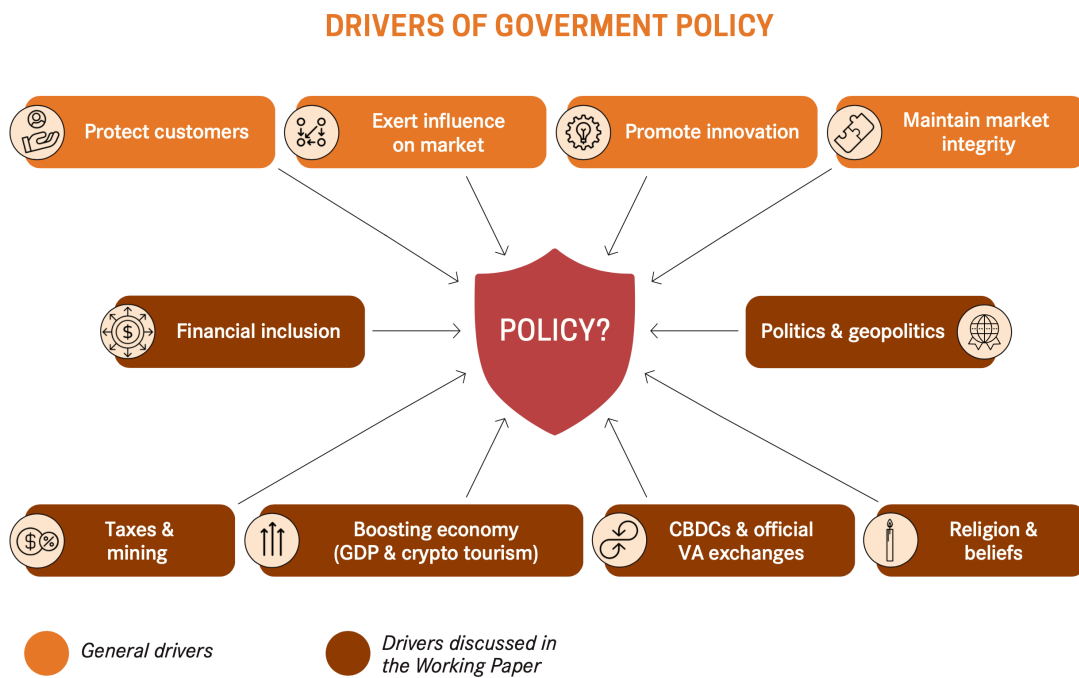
DRIVERS OF GOVERMENT POLICY

Protect customers

Exert influence on market

Promote innovation

Maintain market integrity

Financial inclusion

POLICY?

Politics & geopolitics

Taxes & mining

Boosting economy (GDP & crypto tourism)

CBDCs & official VA exchanges

Religion & beliefs

General drivers

Drivers discussed in the Working Paper